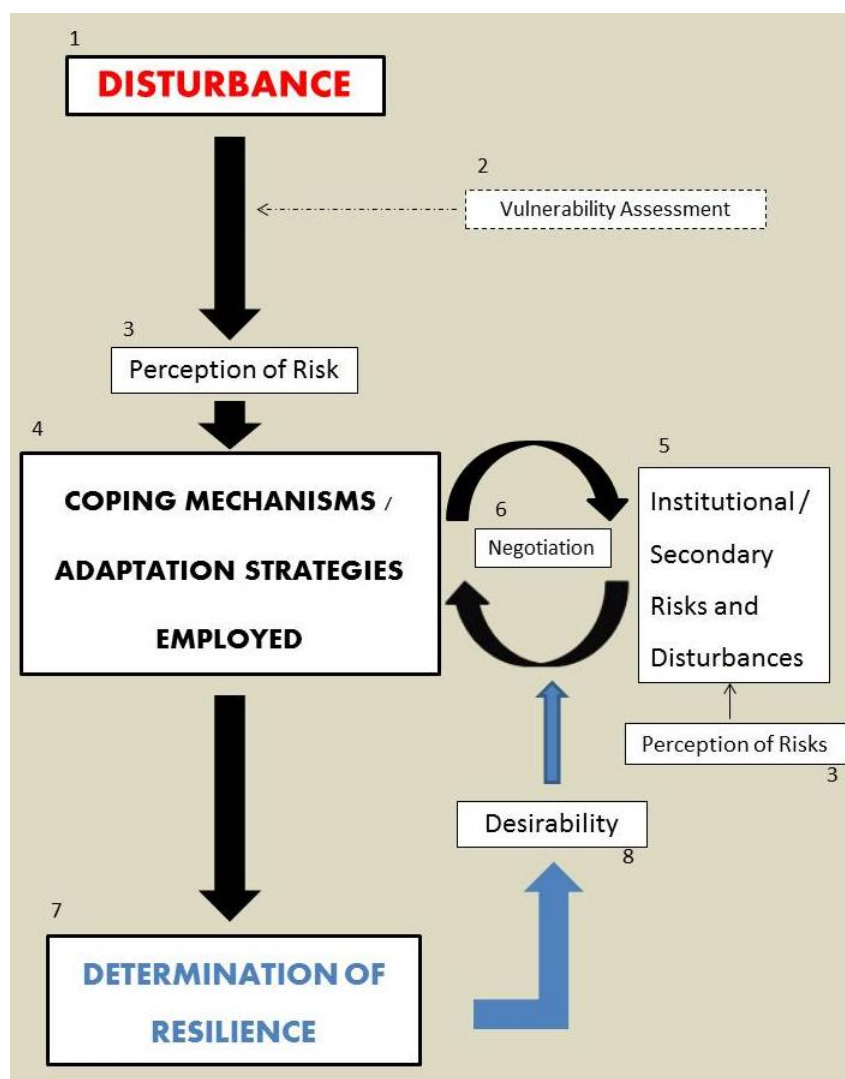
1
DISTURBANCE

2
Vulnerability Assessment

3
Perception of Risk

4
COPING MECHANISMS / ADAPTATION STRATEGIES EMPLOYED

5
Institutional / Secondary Risks and Disturbances

6
Negotiation

Perception of Risks
3

Desirability
8

7
DETERMINATION OF RESILIENCE